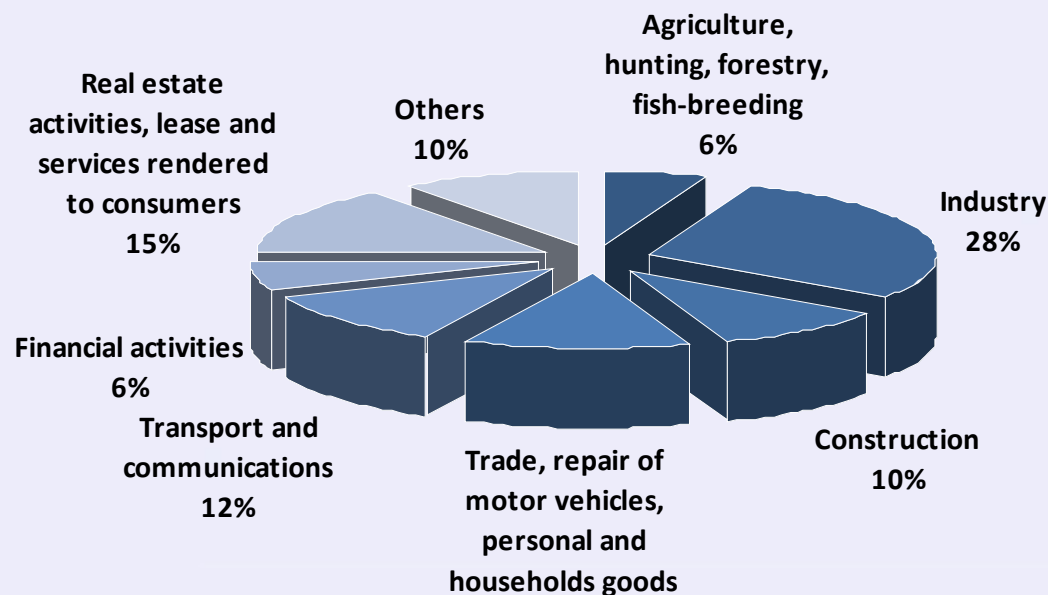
Agriculture, hunting, forestry, fish-breeding
6%

Industry
28%

Construction
10%

Trade, repair of motor vehicles, personal and households goods

Transport and communications
12%

Financial activities
6%

Real estate activities, lease and services rendered to consumers
15%

Others
10%